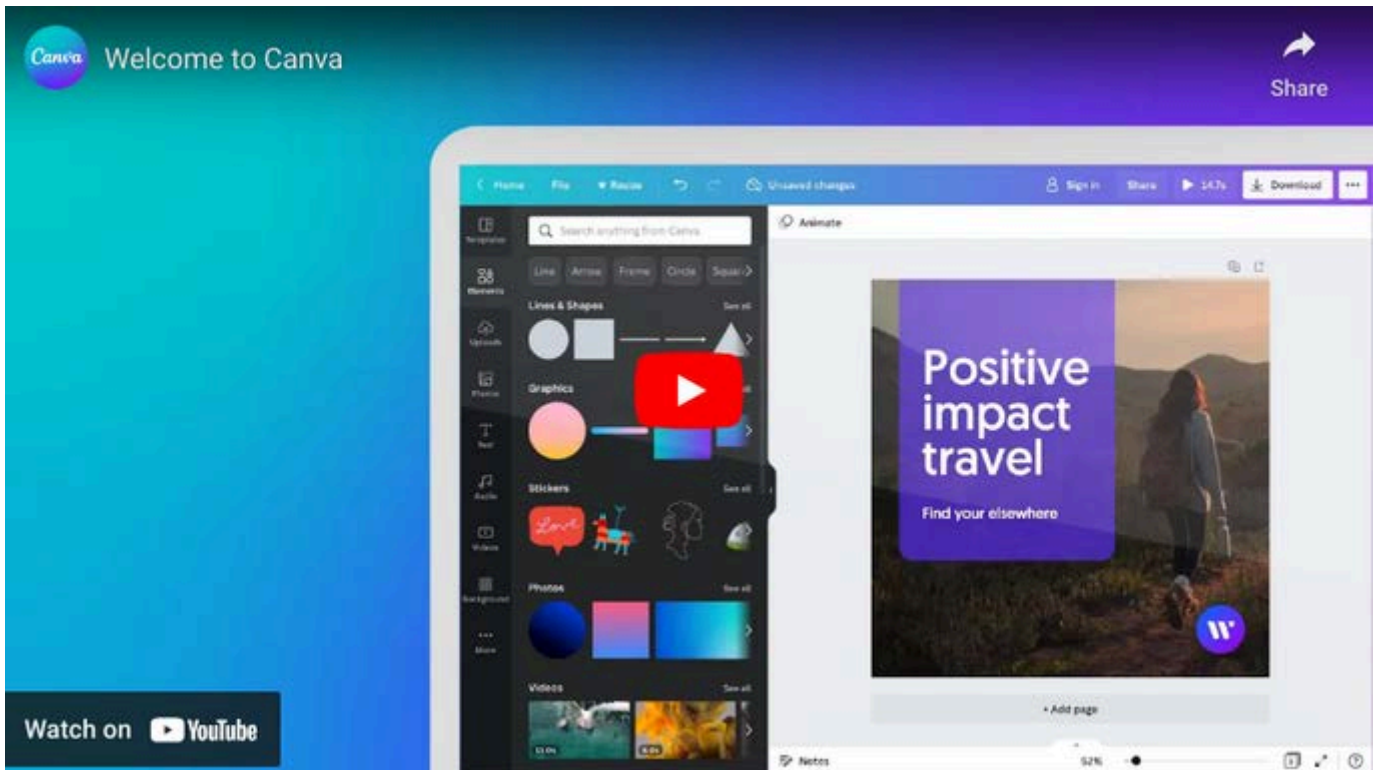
Canva Welcome to Canva

Share

Home File Resize Unsaved changes Sign in Share 14.7s Download

Templates Elements Uploads Photos Text Audio Videos Background More

Search anything from Canva

Line Arrow Frame Circle Square

Lines & Shapes See all

Graphics

Stickers See all

Love

Photos See all

Videos See all

Animate

Positive impact travel

Find your elsewhere

+ Add page

Notes 52%

Watch on YouTube